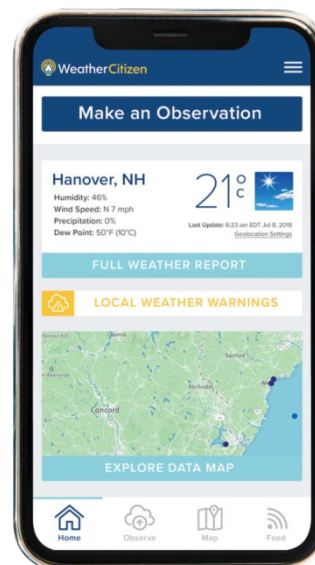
WeatherCitizen

Make an Observation

Hanover, NH
Humidity: 46%
Wind Speed: N 7 mph
Precipitation: 0%
Dew Point: 50°F (10°C)

21°C

Last Update: 6:23 am EDT Jul 8, 2019
Geolocation Settings

FULL WEATHER REPORT

LOCAL WEATHER WARNINGS

Sanford
Rochester
Concord

EXPLORE DATA MAP

Home
Observe
Map
Feed